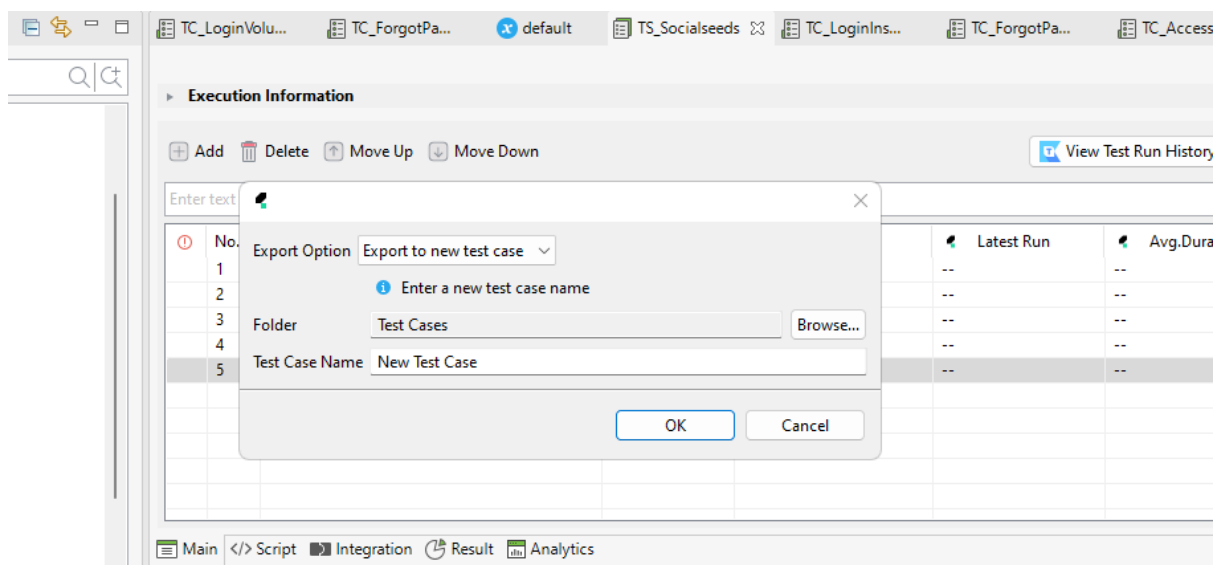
TC_LoginVolu... TC_ForgotPa... default TS_Socialseeds TC_LoginIns... TC_ForgotPa... TC_Access

Execution Information

Add Delete Move Up Move Down

View Test Run History

Enter text

| No. | Latest Run | Avg.Dura |
|---|---|---|
| 1 | -- | -- |
| 2 | -- | -- |
| 3 | -- | -- |
| 4 | -- | -- |
| 5 | -- | -- |

Export Option Export to new test case

Enter a new test case name

Folder Test Cases Browse...

Test Case Name New Test Case

OK Cancel

Main </> Script Integration Result Analytics